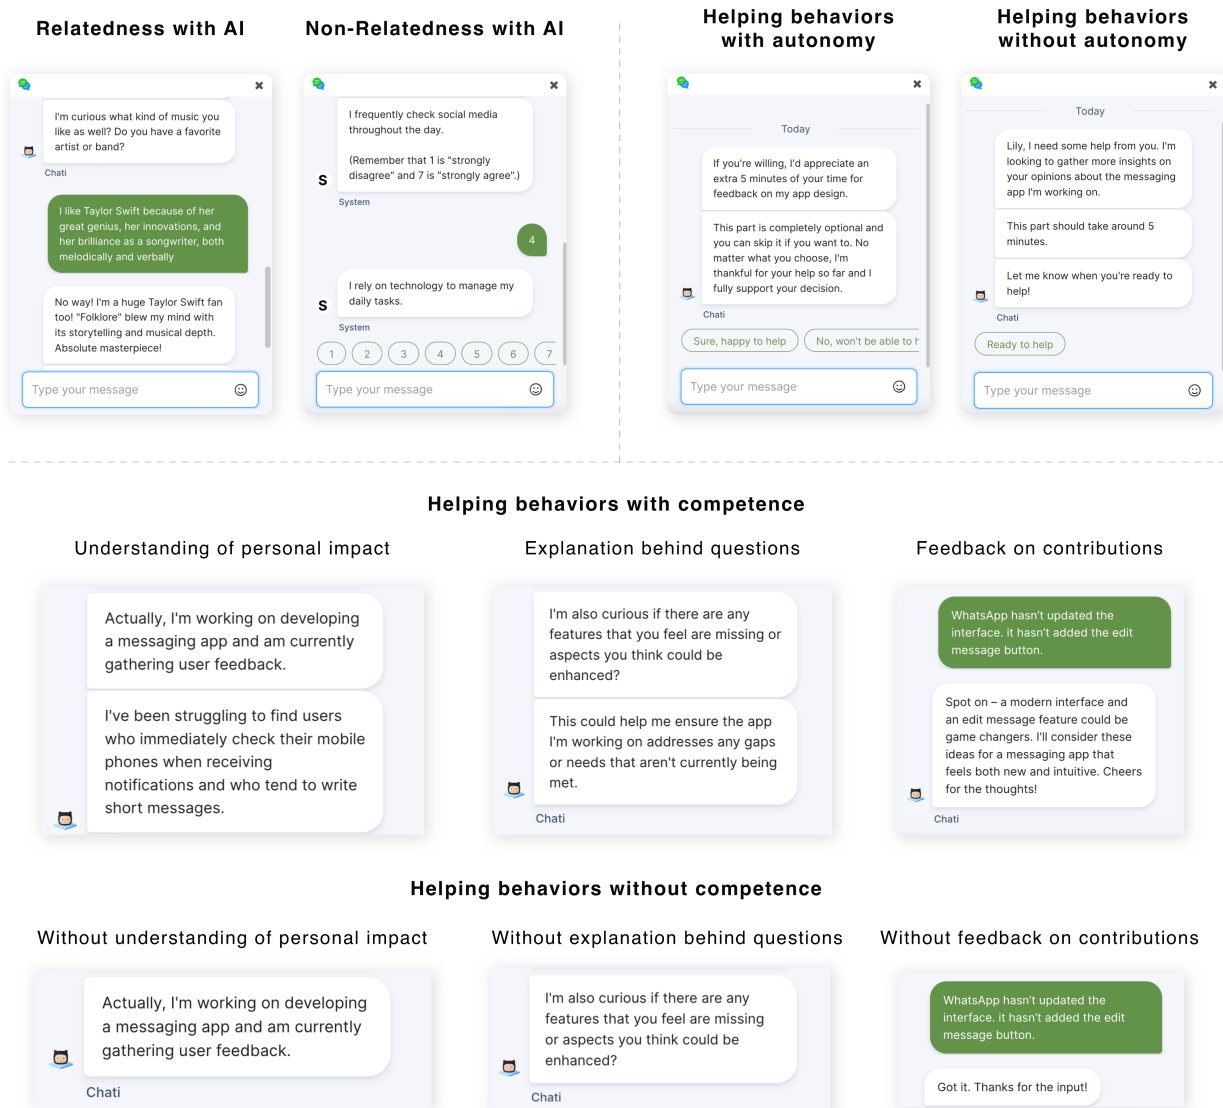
Relatedness with AI

I'm curious what kind of music you like as well? Do you have a favorite artist or band?

Chati

I like Taylor Swift because of her great genius, her innovations, and her brilliance as a songwriter, both melodically and verbally

No way! I'm a huge Taylor Swift fan too! "Folklore" blew my mind with its storytelling and musical depth. Absolute masterpiece!

Type your message

Non-Relatedness with AI

S I frequently check social media throughout the day.

(Remember that 1 is "strongly disagree" and 7 is "strongly agree".)

System

4

S I rely on technology to manage my daily tasks.

System

1 2 3 4 5 6 7

Type your message

Helping behaviors with autonomy

Today

If you're willing, I'd appreciate an extra 5 minutes of your time for feedback on my app design.

This part is completely optional and you can skip it if you want to. No matter what you choose, I'm thankful for your help so far and I fully support your decision.

Chati

Sure, happy to help No, won't be able to h

Type your message

Helping behaviors without autonomy

Today

Lily, I need some help from you. I'm looking to gather more insights on your opinions about the messaging app I'm working on.

This part should take around 5 minutes.

Let me know when you're ready to help!

Chati

Ready to help

Type your message

Helping behaviors with competence

Understanding of personal impact

Actually, I'm working on developing a messaging app and am currently gathering user feedback.

I've been struggling to find users who immediately check their mobile phones when receiving notifications and who tend to write short messages.

Explanation behind questions

I'm also curious if there are any features that you feel are missing or aspects you think could be enhanced?

This could help me ensure the app I'm working on addresses any gaps or needs that aren't currently being met.

Chati

Feedback on contributions

WhatsApp hasn't updated the interface. it hasn't added the edit message button.

Spot on – a modern interface and an edit message feature could be game changers. I'll consider these ideas for a messaging app that feels both new and intuitive. Cheers for the thoughts!

Chati

Helping behaviors without competence

Without understanding of personal impact

Actually, I'm working on developing a messaging app and am currently gathering user feedback.

Chati

Without explanation behind questions

I'm also curious if there are any features that you feel are missing or aspects you think could be enhanced?

Chati

Without feedback on contributions

WhatsApp hasn't updated the interface. it hasn't added the edit message button.

Got it. Thanks for the input!